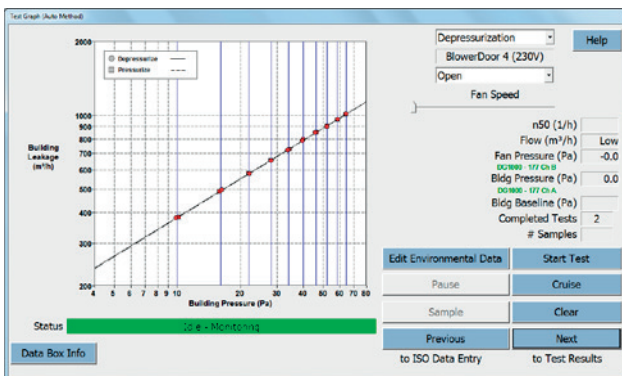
Test Graph (Auto Method)

2000

Depressurize
Pressurize

1000
900
800
700
600
500
400
300
200

Building Leakage (m³/h)

4 5 6 7 8 9 10 20 30 40 50 60 70 80

Building Pressure (Pa)

Depressurization
BlowerDoor 4 (230V)
Open
Fan Speed

Help

n50 (1/h)
Flow (m³/h) Low
Fan Pressure (Pa) -0.0
DG1000 - 177 Ch B
Bldg Pressure (Pa) 0.0
DG1000 - 177 Ch A
Bldg Baseline (Pa)
Completed Tests 2
# Samples

Edit Environmental Data
Start Test
Pause
Cruise
Sample
Clear

Status
Idle - Monitoring

Previous
to ISO Data Entry
Next
to Test Results

Data Box Info